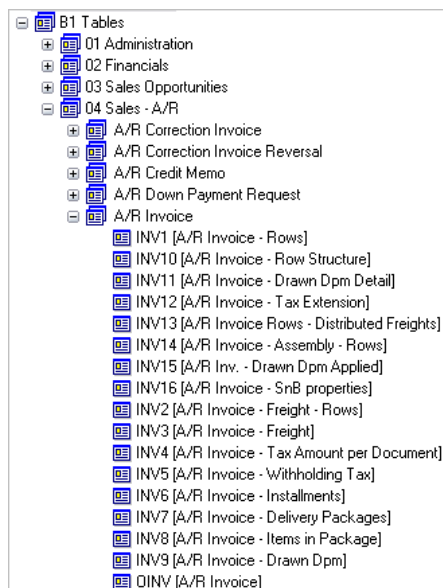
B1 Tables
01 Administration
02 Financials
03 Sales Opportunities
04 Sales - A/R
A/R Correction Invoice
A/R Correction Invoice Reversal
A/R Credit Memo
A/R Down Payment Request
A/R Invoice
INV1 [A/R Invoice - Rows]
INV10 [A/R Invoice - Row Structure]
INV11 [A/R Invoice - Drawn Dpm Detail]
INV12 [A/R Invoice - Tax Extension]
INV13 [A/R Invoice Rows - Distributed Freights]
INV14 [A/R Invoice - Assembly - Rows]
INV15 [A/R Inv. - Drawn Dpm Applied]
INV16 [A/R Invoice - SnB properties]
INV2 [A/R Invoice - Freight - Rows]
INV3 [A/R Invoice - Freight]
INV4 [A/R Invoice - Tax Amount per Document]
INV5 [A/R Invoice - Withholding Tax]
INV6 [A/R Invoice - Installments]
INV7 [A/R Invoice - Delivery Packages]
INV8 [A/R Invoice - Items in Package]
INV9 [A/R Invoice - Drawn Dpm]
OINV [A/R Invoice]